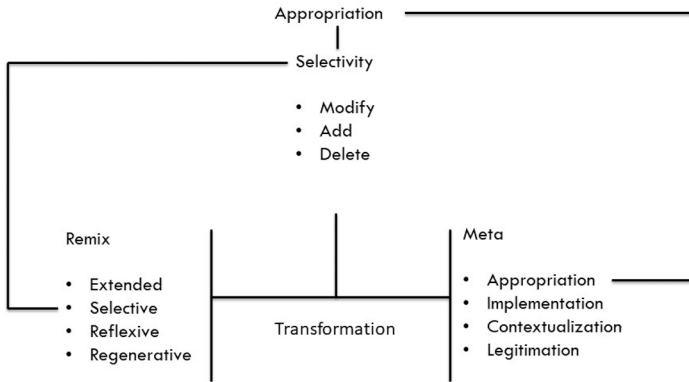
Appropriation

Selectivity

- Modify
- Add
- Delete

Remix

- Extended
- Selective
- Reflexive
- Regenerative

Transformation

Meta

- Appropriation
- Implementation
- Contextualization
- Legitimation